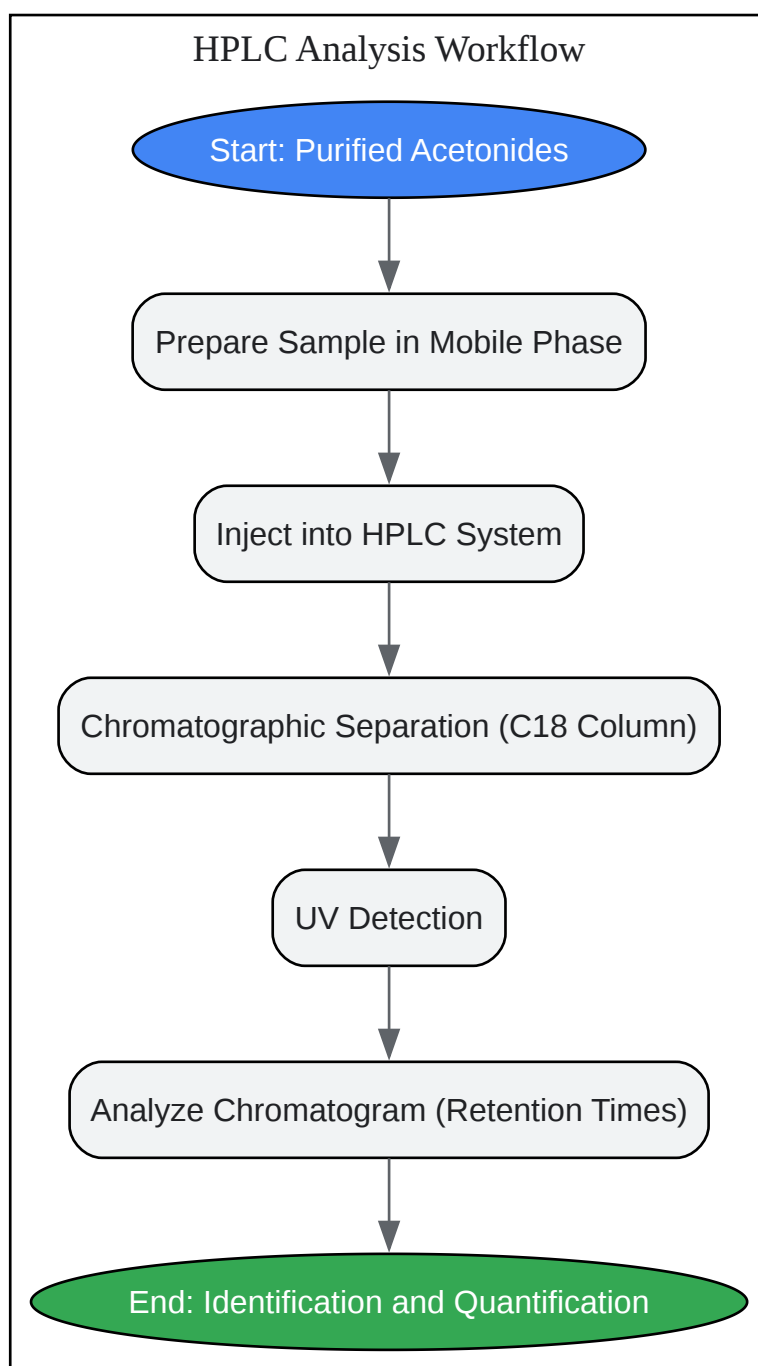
HPLC Analysis Workflow

Start: Purified Acetonides

Prepare Sample in Mobile Phase

Inject into HPLC System

Chromatographic Separation (C18 Column)

UV Detection

Analyze Chromatogram (Retention Times)

End: Identification and Quantification